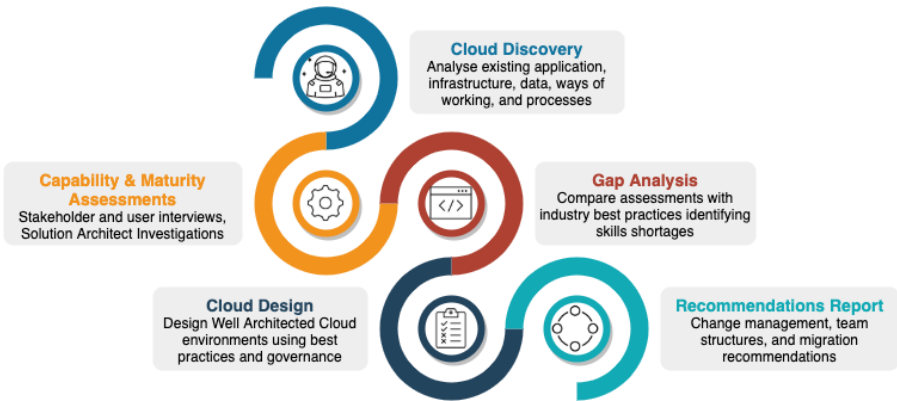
Cloud Discovery
Analyse existing application, infrastructure, data, ways of working, and processes

Capability & Maturity Assessments
Stakeholder and user interviews, Solution Architect Investigations

Gap Analysis
Compare assessments with industry best practices identifying skills shortages

Cloud Design
Design Well Architected Cloud environments using best practices and governance

Recommendations Report
Change management, team structures, and migration recommendations